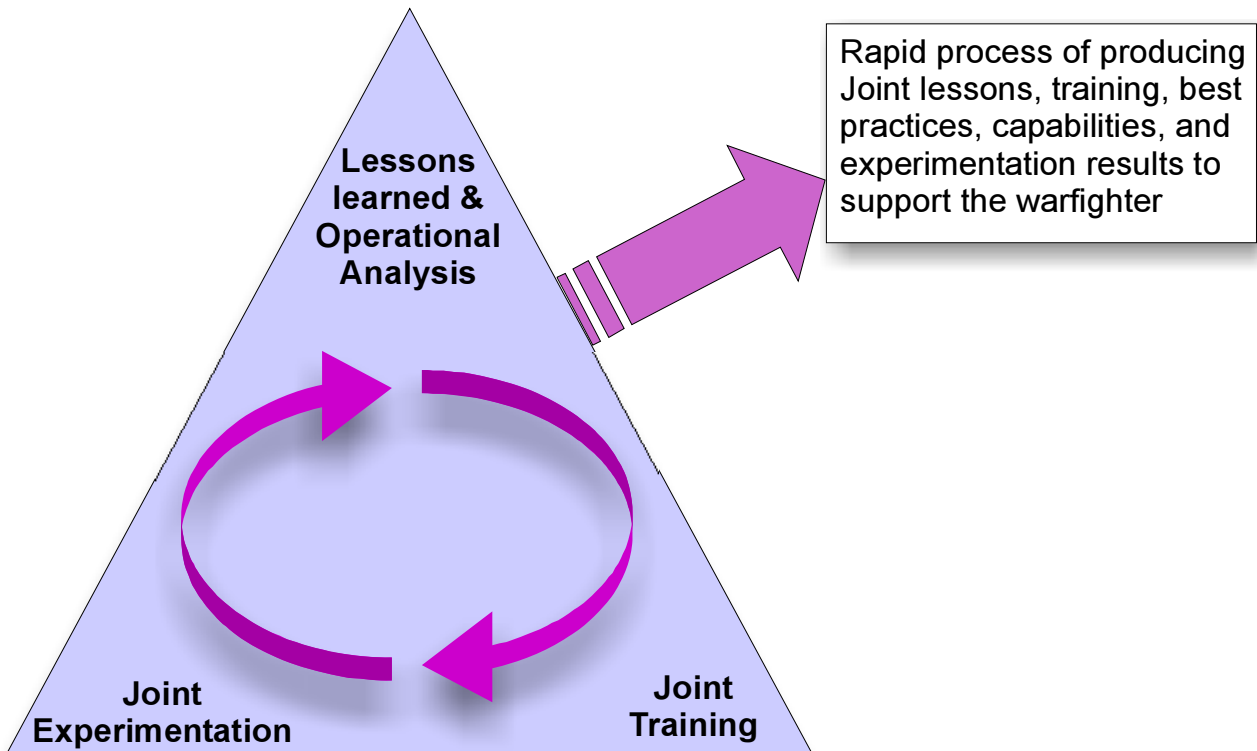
Lessons learned & Operational Analysis

Rapid process of producing Joint lessons, training, best practices, capabilities, and experimentation results to support the warfighter

Joint Experimentation

Joint Training